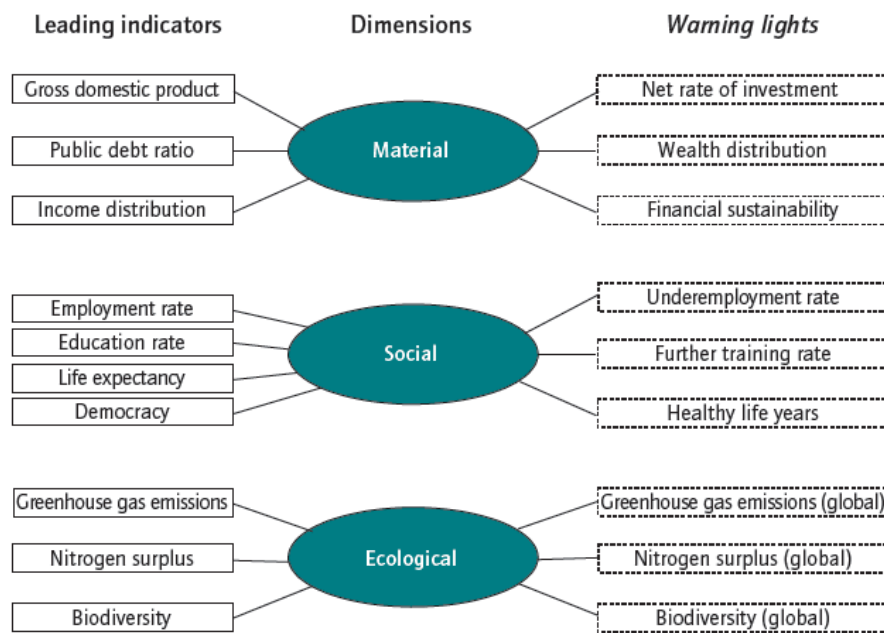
Leading indicators
Dimensions
Warning lights

Gross domestic product
Public debt ratio
Income distribution
Material
Net rate of investment
Wealth distribution
Financial sustainability

Employment rate
Education rate
Life expectancy
Democracy
Social
Underemployment rate
Further training rate
Healthy life years

Greenhouse gas emissions
Nitrogen surplus
Biodiversity
Ecological
Greenhouse gas emissions (global)
Nitrogen surplus (global)
Biodiversity (global)